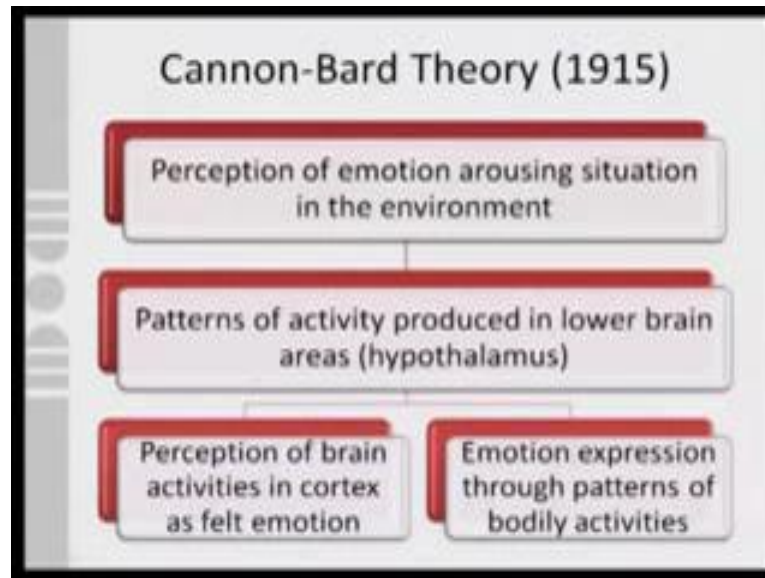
Cannon-Bard Theory (1915)

Perception of emotion arousing situation in the environment

Patterns of activity produced in lower brain areas (hypothalamus)

Perception of brain activities in cortex as felt emotion

Emotion expression through patterns of bodily activities